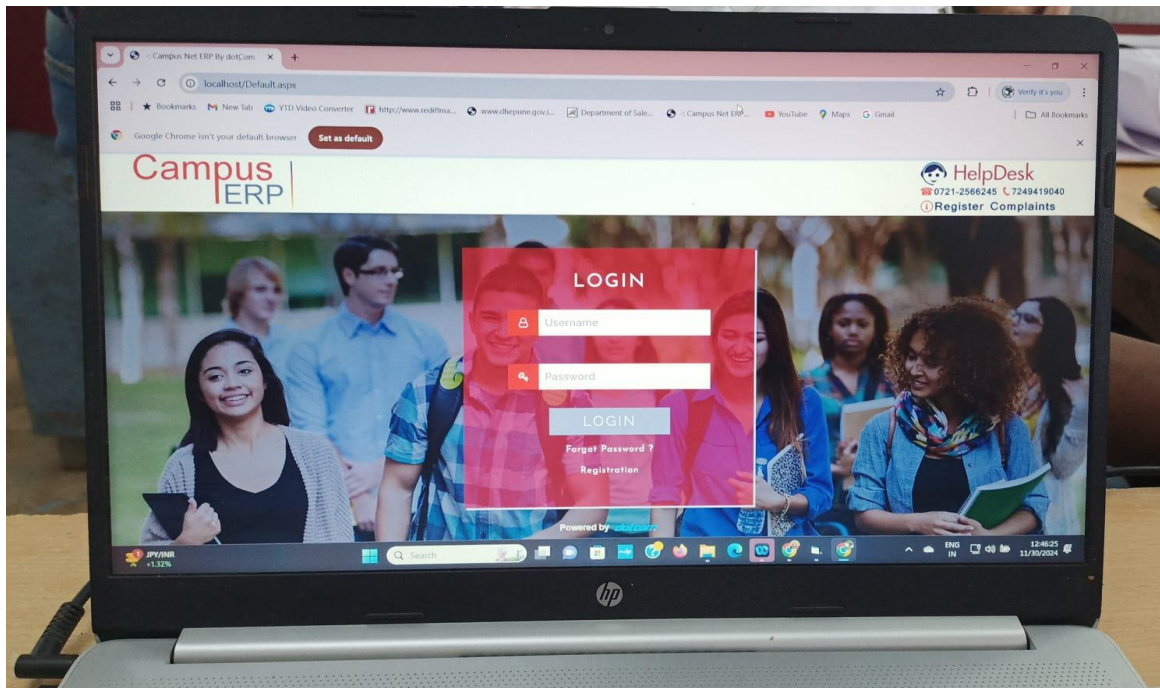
:: Campus Net ERP By dotCom ×
localhost/Default.aspx
Verify it's you
Bookmarks New Tab YTD Video Converter http://www.rediffma... www.dhepune.gov.i... Department of Sale... :: Campus Net ERP... YouTube Maps Gmail All Bookmarks
Google Chrome isn't your default browser Set as default

Campus ERP

HelpDesk
0721-2566245 7249419040
Register Complaints

LOGIN
Username
Password
LOGIN
Forgot Password ?
Registration

Powered by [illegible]

JPY/INR +1.32%
Search
ENG IN 12:46:25 11/30/2024

hp